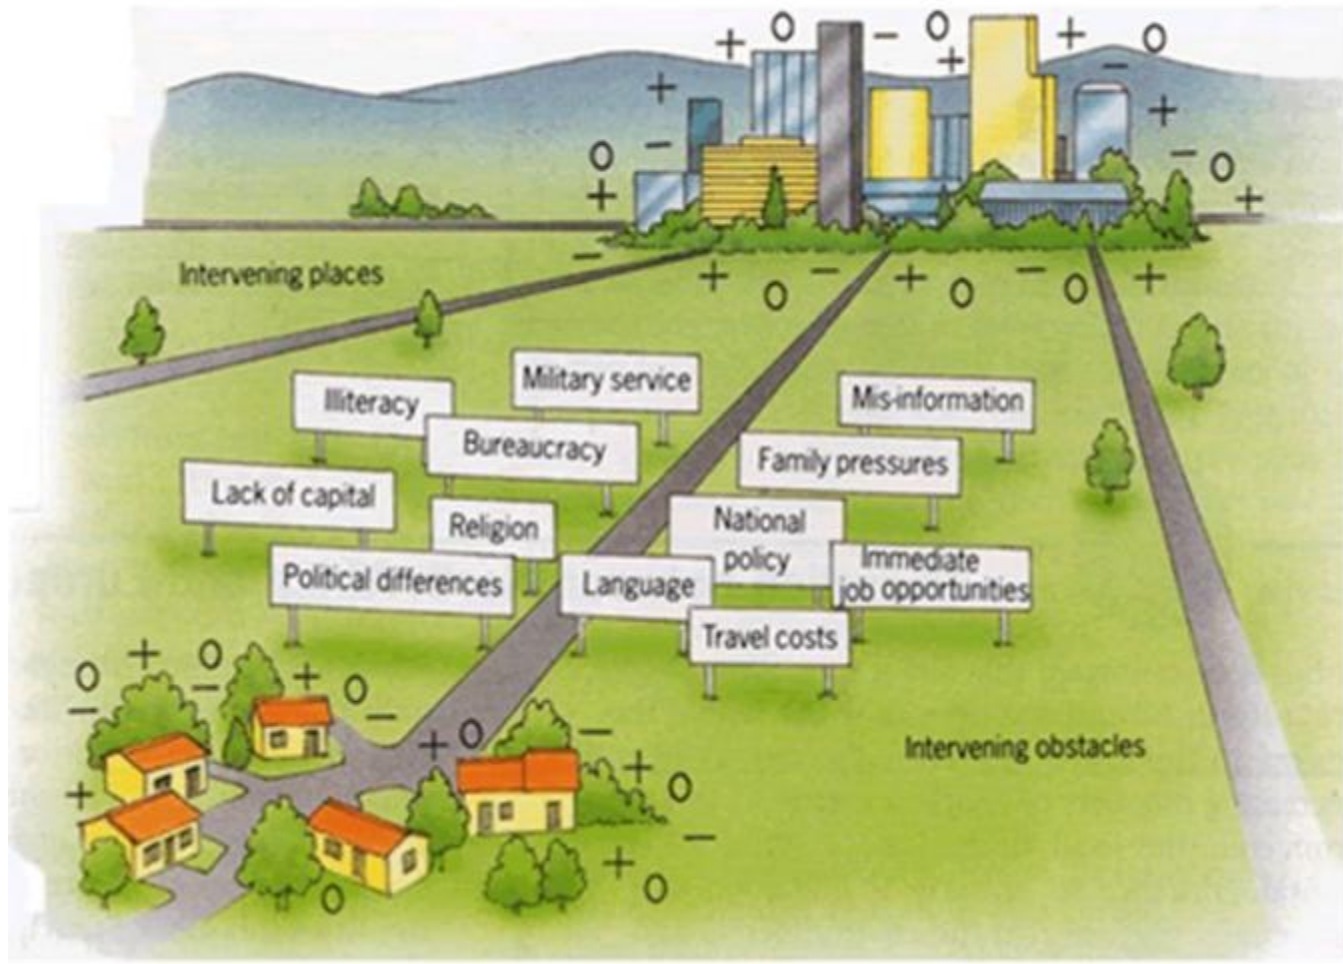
Intervening places

Military service

Illiteracy

Mis-information

Bureaucracy

Family pressures

Lack of capital

Religion

National policy

Immediate job opportunities

Political differences

Language

Travel costs

Intervening obstacles